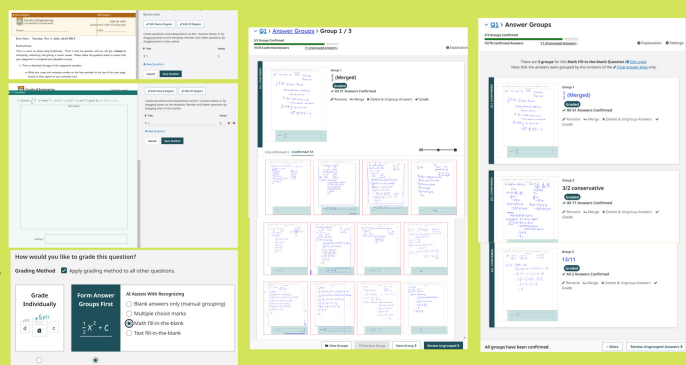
Faculty of Engineering

Due Date: Thursday, Nov 2, 2023, 10:00 PM ET

Instructions

Create questions and subquestions as the 1 Answer Field(s) on the exam.

+ Add Name Region
+ Add ID Region

+ New Question

Cancel
Save Outline

Faculty of Engineering

+ Add Name Region
+ Add ID Region

+ New Question

Cancel
Save Outline

How would you like to grade this question?

Grading Method
Apply grading method to all other questions.

Grade Individually

Form Answer Groups First

AI Assists With Recognizing

Blank answers only (manual grouping)

Multiple choice marks

Math fill-in-the-blank

Text fill-in-the-blank

Q1 > Answer Groups > Group 1 / 3

3/3 Groups Confirmed
70/70 Confirmed Answers
Explanation

Group 1
(Merged)
Graded
All 31 Answers Confirmed
Rename
Merge
Delete & Ungroup Answers
Grade

Unconfirmed 0
Confirmed 31

View Groups
Previous Group
Next Group
Review Ungrouped

Q1 > Answer Groups

3/3 Groups Confirmed
70/70 Confirmed Answers
Explanation
Settings

There are 3 groups for this Math Fill-in-the-blank Question
Note that the answers were grouped by the contents of the Final Answer Area only.

Group 1
(Merged)
Graded
All 31 Answers Confirmed
Rename
Merge
Delete & Ungroup Answers
Grade

Group 2
3/2 conservative
Graded
All 27 Answers Confirmed
Rename
Merge
Delete & Ungroup Answers
Grade

Group 3
13/11
Graded
All 12 Answers Confirmed
Rename
Merge
Delete & Ungroup Answers
Grade

All groups have been confirmed.
Share
Review Ungrouped Answers